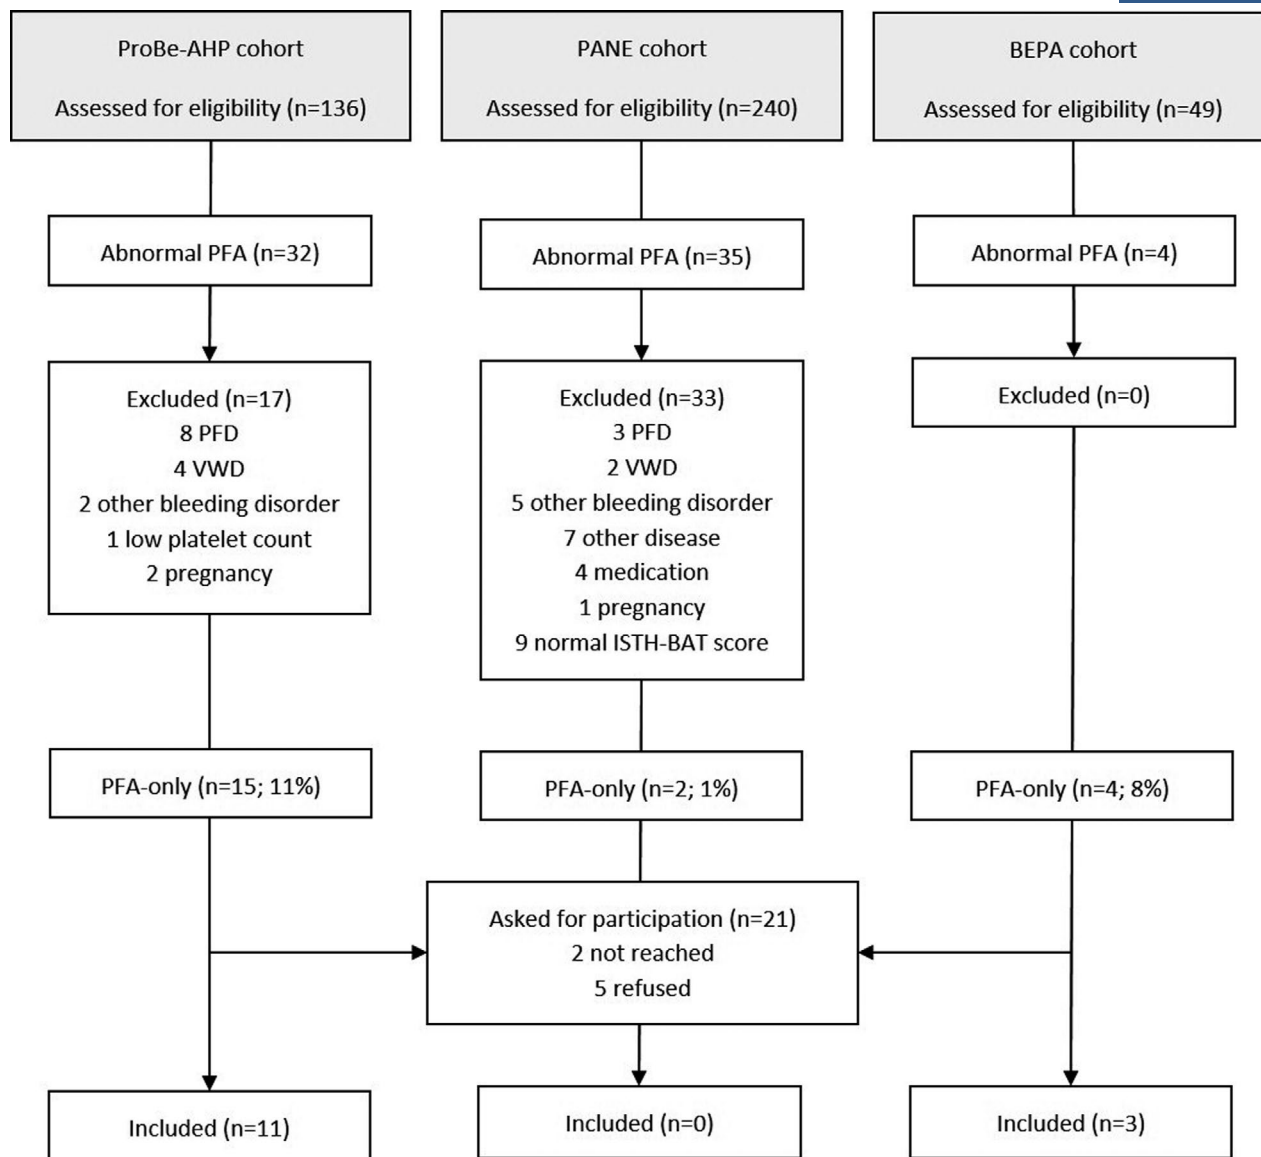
ProBe-AHP cohort

Assessed for eligibility (n=136)

PANE cohort

Assessed for eligibility (n=240)

BEPA cohort

Assessed for eligibility (n=49)

Abnormal PFA (n=32)

Abnormal PFA (n=35)

Abnormal PFA (n=4)

Excluded (n=17)
8 PFD
4 VWD
2 other bleeding disorder
1 low platelet count
2 pregnancy

Excluded (n=33)
3 PFD
2 VWD
5 other bleeding disorder
7 other disease
4 medication
1 pregnancy
9 normal ISTH-BAT score

Excluded (n=0)

PFA-only (n=15; 11%)

PFA-only (n=2; 1%)

PFA-only (n=4; 8%)

Asked for participation (n=21)
2 not reached
5 refused

Included (n=11)

Included (n=0)

Included (n=3)